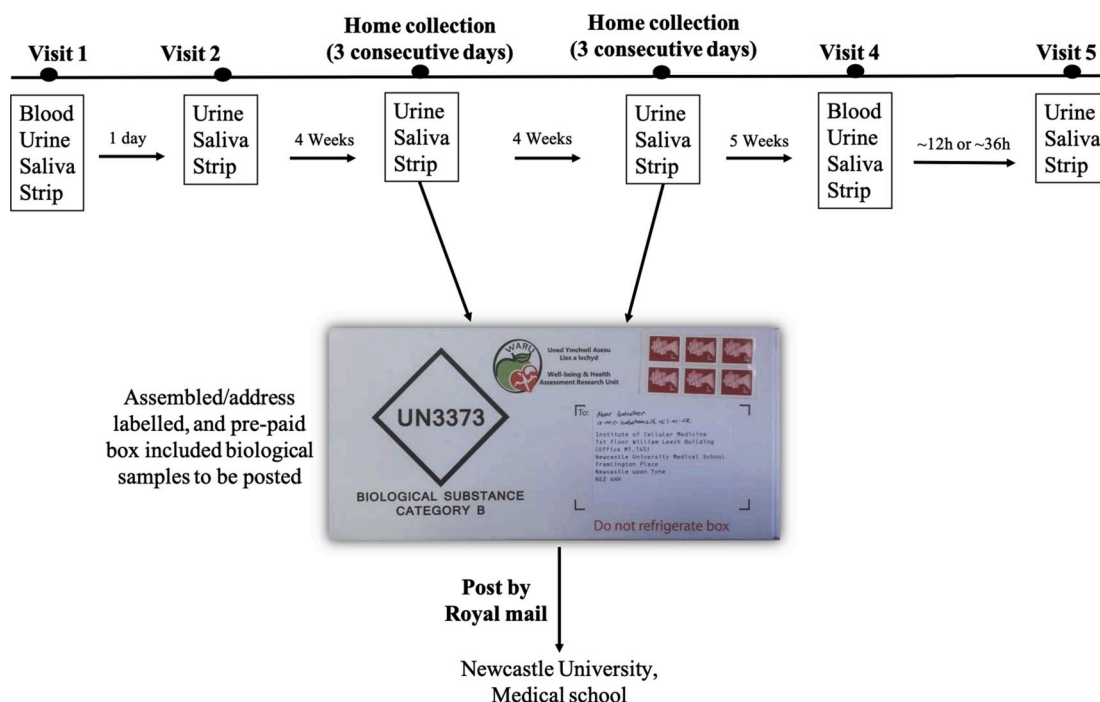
Visit 1

Blood
Urine
Saliva
Strip

1 day

Visit 2

Urine
Saliva
Strip

4 Weeks

Home collection (3 consecutive days)

Urine
Saliva
Strip

4 Weeks

Home collection (3 consecutive days)

Urine
Saliva
Strip

5 Weeks

Visit 4

Blood
Urine
Saliva
Strip

~12h or ~36h

Visit 5

Urine
Saliva
Strip

Assembled/address labelled, and pre-paid box included biological samples to be posted

UN3373

BIOLOGICAL SUBSTANCE CATEGORY B

WARU

Uned Ymchwil Asesu Lles a Iechyd

Well-being & Health Assessment Research Unit

To: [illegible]
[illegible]
Institute of Cellular Medicine
1st Floor William Leech Building
(Office M1.145)
Newcastle University Medical School
Framlington Place
Newcastle upon Tyne
NE2 4HH

Do not refrigerate box

Post by Royal mail

Newcastle University, Medical school